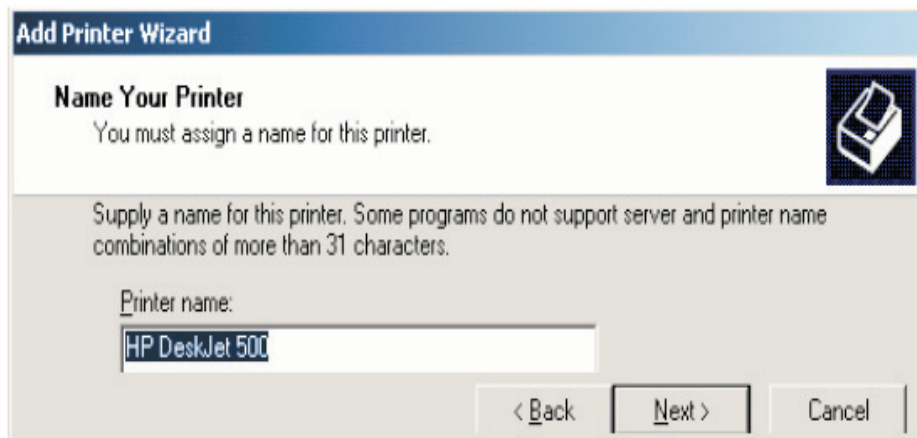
Add Printer Wizard

Name Your Printer
You must assign a name for this printer.

Supply a name for this printer. Some programs do not support server and printer name combinations of more than 31 characters.

Printer name:

HP DeskJet 500

< Back

Next >

Cancel